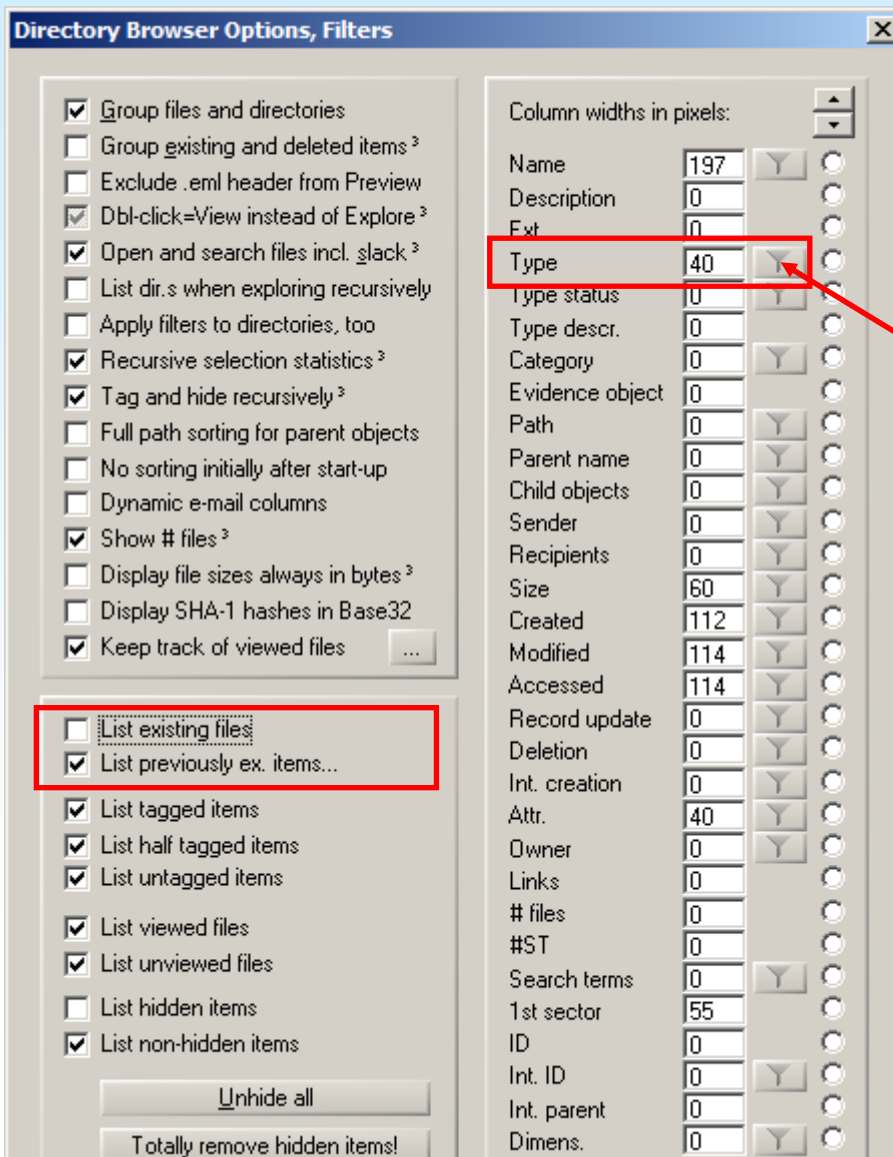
Directory Browser Options, Filters

Group files and directories
Group existing and deleted items ³
Exclude .eml header from Preview
Dbl-click=View instead of Explore ³
Open and search files incl. slack ³
List dir.s when exploring recursively
Apply filters to directories, too
Recursive selection statistics ³
Tag and hide recursively ³
Full path sorting for parent objects
No sorting initially after start-up
Dynamic e-mail columns
Show # files ³
Display file sizes always in bytes ³
Display SHA-1 hashes in Base32
Keep track of viewed files ...

List existing files
List previously ex. items...
List tagged items
List half tagged items
List untagged items
List viewed files
List unviewed files
List hidden items
List non-hidden items
Unhide all
Totally remove hidden items!

Column widths in pixels:

| | |
|---|---|
| Name | 197 |
| Description | 0 |
| Ext | 0 |
| Type | 40 |
| Type status | 0 |
| Type descr. | 0 |
| Category | 0 |
| Evidence object | 0 |
| Path | 0 |
| Parent name | 0 |
| Child objects | 0 |
| Sender | 0 |
| Recipients | 0 |
| Size | 60 |
| Created | 112 |
| Modified | 114 |
| Accessed | 114 |
| Record update | 0 |
| Deletion | 0 |
| Int. creation | 0 |
| Attr. | 40 |
| Owner | 0 |
| Links | 0 |
| # files | 0 |
| #ST | 0 |
| Search terms | 0 |
| 1st sector | 55 |
| ID | 0 |
| Int. ID | 0 |
| Int. parent | 0 |
| Dimens. | 0 |